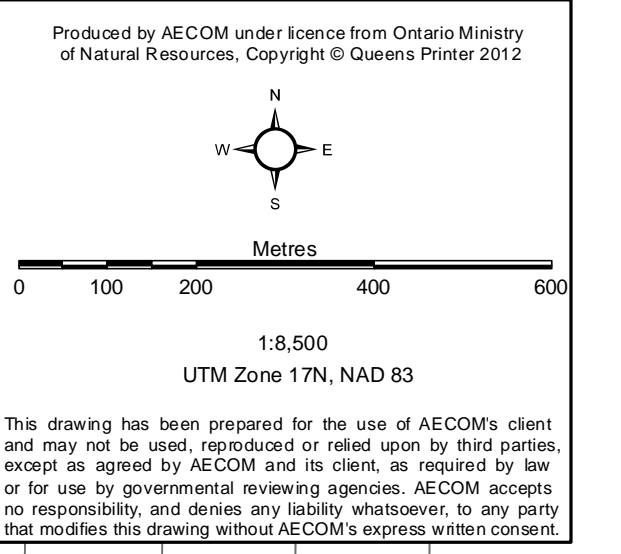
Produced by AECOM under licence from Ontario Ministry of Natural Resources, Copyright © Queens Printer 2012

N

W

E

S

Metres

0 100 200 400 600

1:8,500

UTM Zone 17N, NAD 83

This drawing has been prepared for the use of AECOM's client and may not be used, reproduced or relied upon by third parties, except as agreed by AECOM and its client, as required by law or for use by governmental reviewing agencies. AECOM accepts no responsibility, and denies any liability whatsoever, to any party that modifies this drawing without AECOM's express written consent.